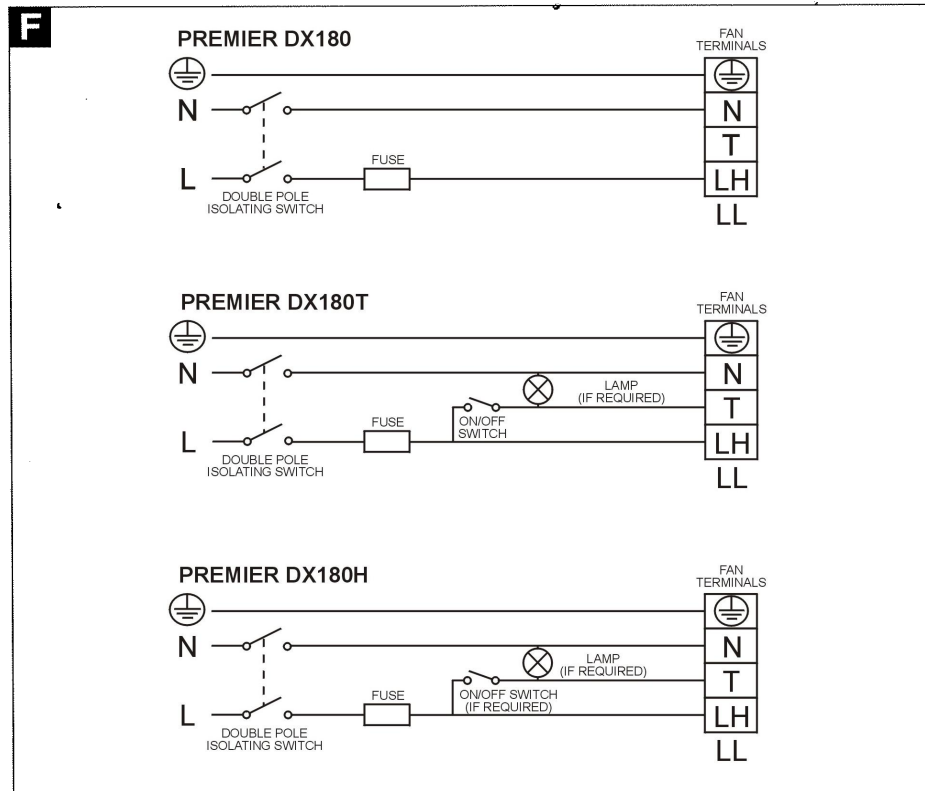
F

PREMIER DX180

FAN TERMINALS

N

L

FUSE

DOUBLE POLE ISOLATING SWITCH

N
T
LH
LL

PREMIER DX180T

FAN TERMINALS

N

L

FUSE

ON/OFF SWITCH

LAMP (IF REQUIRED)

DOUBLE POLE ISOLATING SWITCH

N
T
LH
LL

PREMIER DX180H

FAN TERMINALS

N

L

FUSE

ON/OFF SWITCH (IF REQUIRED)

LAMP (IF REQUIRED)

DOUBLE POLE ISOLATING SWITCH

N
T
LH
LL